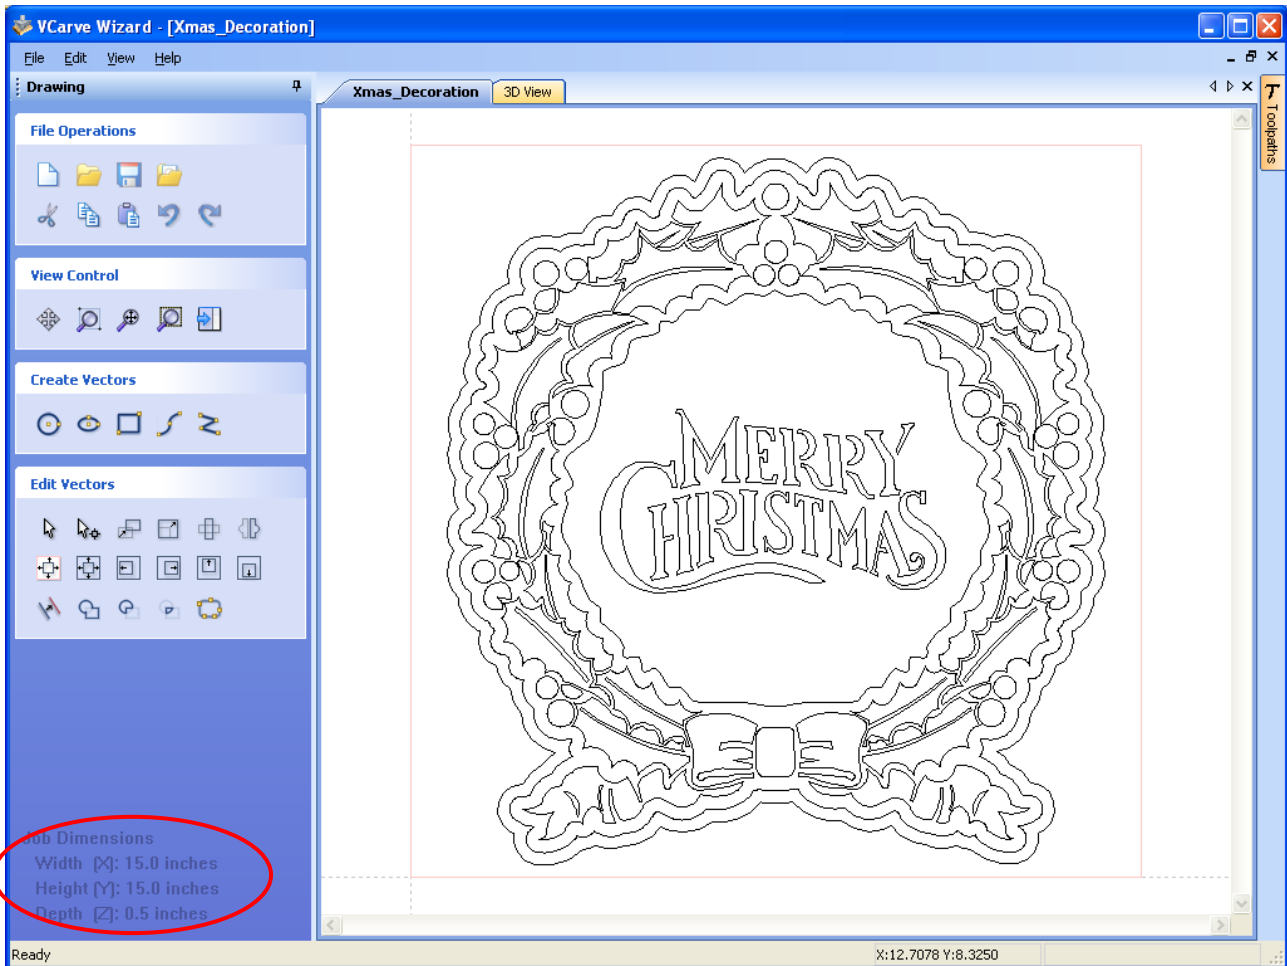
VCarve Wizard - [Xmas_Decoration]

File Edit View Help

Drawing

File Operations

View Control

Create Vectors

Edit Vectors

Xmas_Decoration 3D View

Toolpaths

MERRY CHRISTMAS

Job Dimensions
Width [X]: 15.0 inches
Height [Y]: 15.0 inches
Depth [Z]: 0.5 inches

Ready

X:12.7078 Y:8.3250